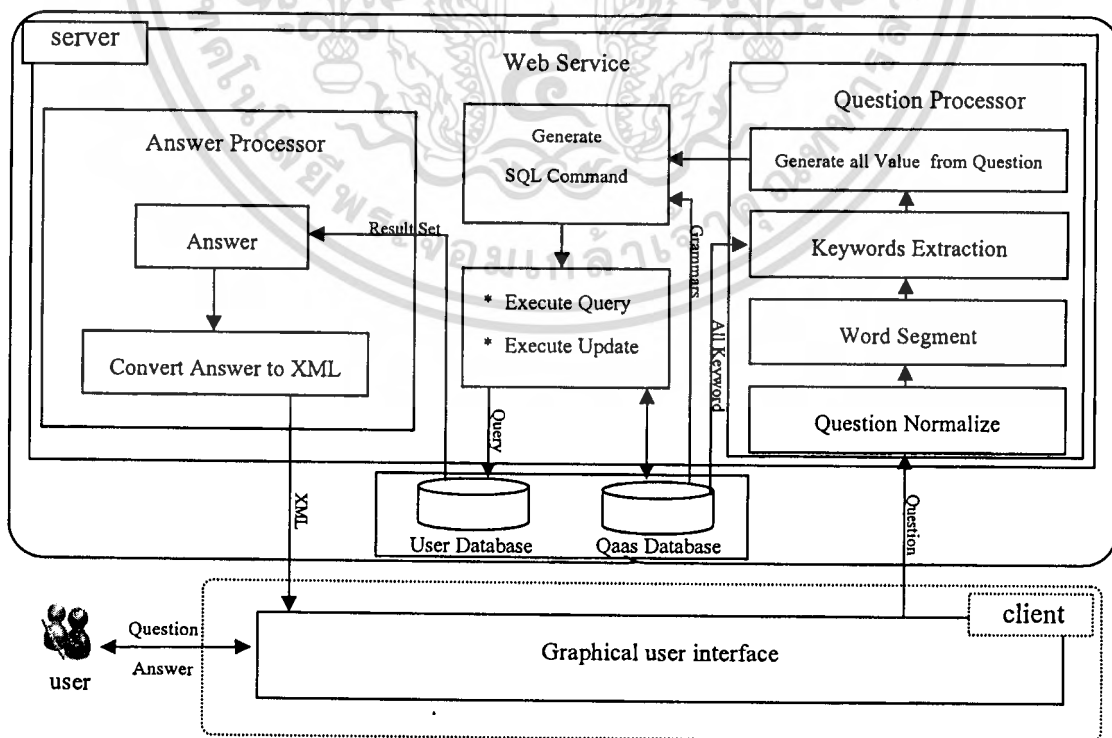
server

Web Service

Answer Processor

Answer

Convert Answer to XML

Result Set

Generate
SQL Command

* Execute Query
* Execute Update

Query

Grammars

All Keyword

Question Processor

Generate all Value from Question

Keywords Extraction

Word Segment

Question Normalize

User Database

Qaas Database

XML

Question

client

Question

Answer

user

Graphical user interface